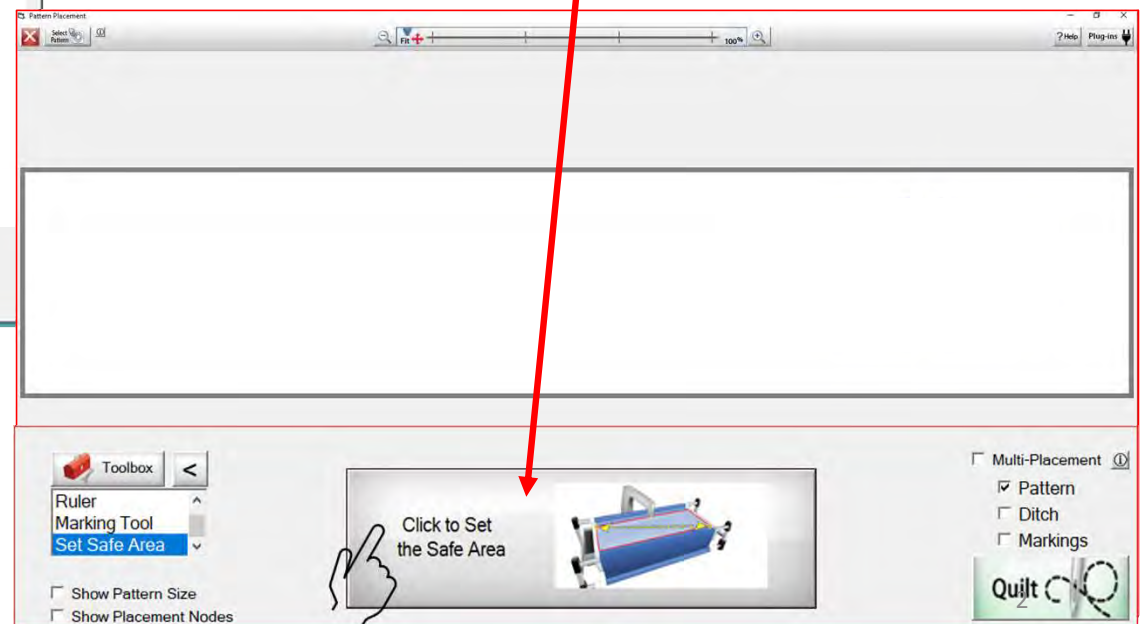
Pattern Placement

Select Pattern

Fit

100%

? Help

Plug-ins

Toolbox

<

Ruler
Marking Tool
Set Safe Area

Click to Set the Safe Area

Multi-Placement

Pattern

Ditch

Markings

Quilt

2

Show Pattern Size

Show Placement Nodes